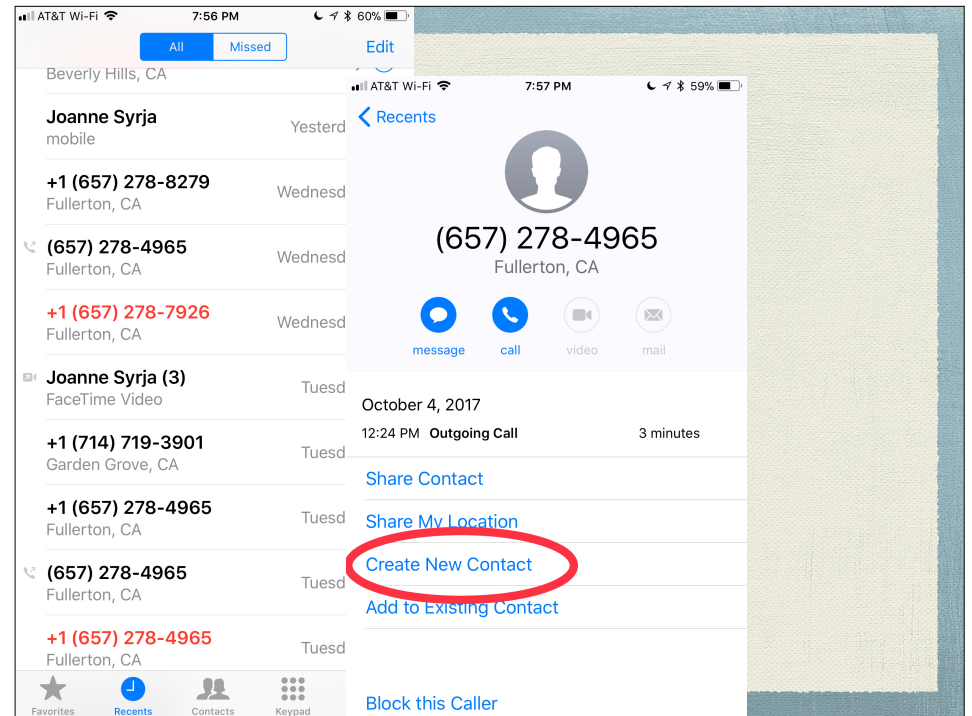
AT&T Wi-Fi 7:56 PM 60%

All Missed Edit

Beverly Hills, CA

Joanne Syrja
mobile
Yesterd

+1 (657) 278-8279
Fullerton, CA
Wednesd

(657) 278-4965
Fullerton, CA
Wednesd

+1 (657) 278-7926
Fullerton, CA
Wednesd

Joanne Syrja (3)
FaceTime Video
Tuesd

+1 (714) 719-3901
Garden Grove, CA
Tuesd

+1 (657) 278-4965
Fullerton, CA
Tuesd

(657) 278-4965
Fullerton, CA
Tuesd

+1 (657) 278-4965
Fullerton, CA
Tuesd

Favorites Recents Contacts Keypad

AT&T Wi-Fi 7:57 PM 59%

Recents

(657) 278-4965
Fullerton, CA

message call video mail

October 4, 2017
12:24 PM Outgoing Call 3 minutes

Share Contact

Share My Location

Create New Contact

Add to Existing Contact

Block this Caller